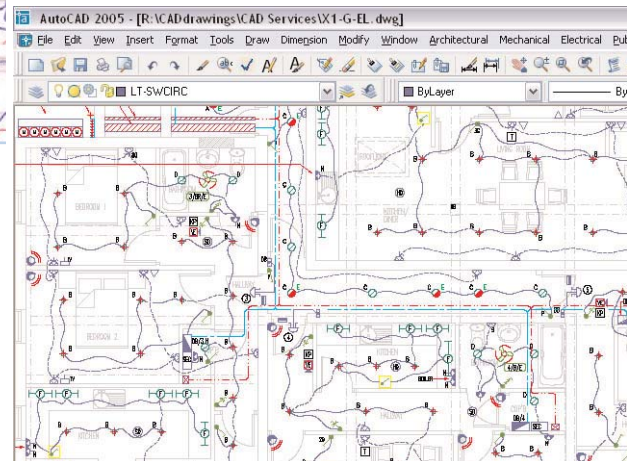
AutoCAD 2005 - [R:\CADdrawings\CAD Services\X1-G-EL.dwg]

File Edit View Insert Format Tools Draw Dimension Modify Window Architectural Mechanical Electrical Pub

LT-SWCIRC

ByLayer

By

BEDROOM 1

BEDROOM 2

LIVING ROOM

KITCHEN

KITCHEN

BOILER